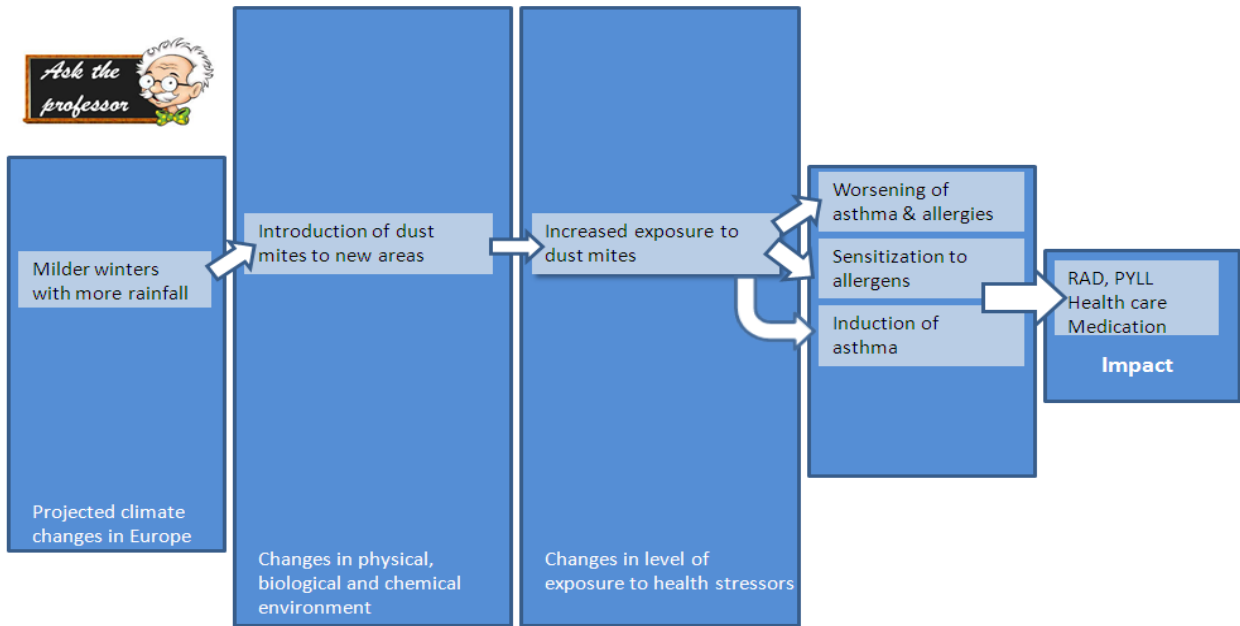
Ask the professor

Milder winters with more rainfall

Projected climate changes in Europe

Introduction of dust mites to new areas

Changes in physical, biological and chemical environment

Increased exposure to dust mites

Changes in level of exposure to health stressors

Worsening of asthma & allergies

Sensitization to allergens

Induction of asthma

RAD, PYLL
Health care
Medication

Impact